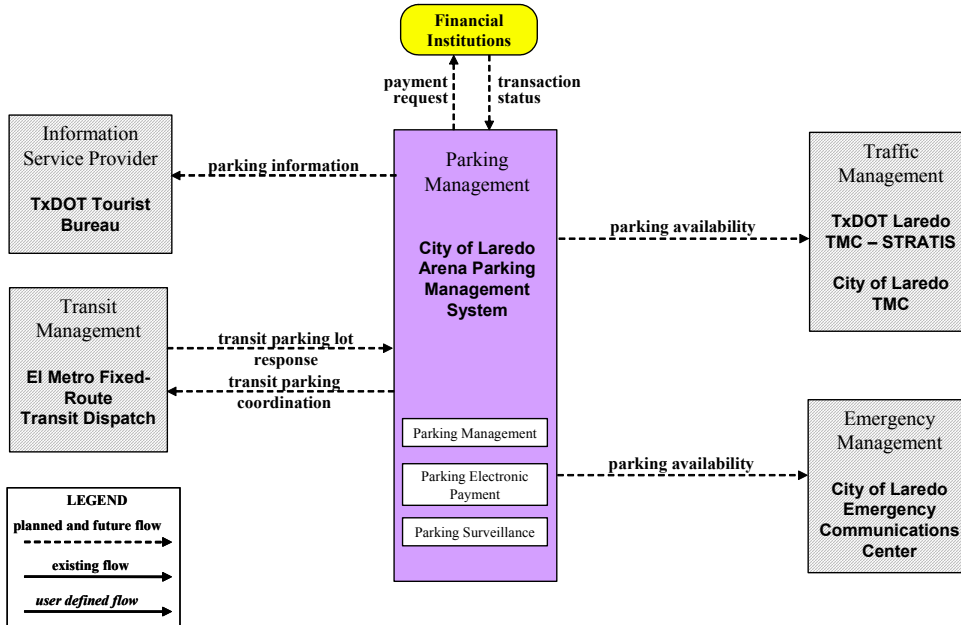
Financial Institutions

payment request

transaction status

Information Service Provider

TxDOT Tourist Bureau

parking information

Parking Management

City of Laredo Arena Parking Management System

Parking Management

Parking Electronic Payment

Parking Surveillance

Traffic Management

TxDOT Laredo TMC – STRATIS

City of Laredo TMC

parking availability

Transit Management

El Metro Fixed-Route Transit Dispatch

transit parking lot response

transit parking coordination

Emergency Management

City of Laredo Emergency Communications Center

parking availability

LEGEND

planned and future flow

existing flow

user defined flow